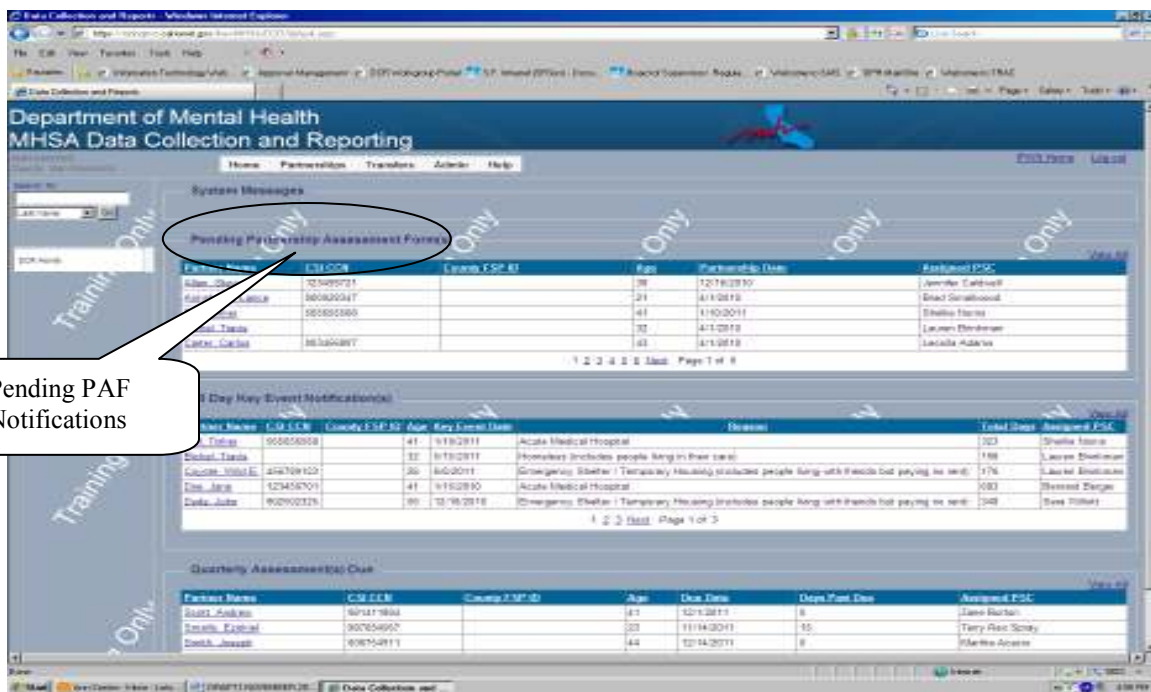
Data Collection and Reports - Windows Internet Explorer

File Edit View Favorites Tools Help

Data Collection and Reports

Department of Mental Health
MHSA Data Collection and Reporting

Home Partnerships Transfers Admin Help

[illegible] Log out

Search by

Last Name Go

DCR Alerts

Training Only

System Messages

Pending Partnership Assessment Forms

View All

| Partner Name | CSI CCN | County FSP ID | Age | Partnership Date | Assigned PSC |
|---|---|---|---|---|---|
| Allen, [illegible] | 123456721 | | 38 | 12/16/2010 | Jennifer Caldwell |
| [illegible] | 980820347 | | 21 | 4/1/2010 | Brad Smallwood |
| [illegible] | 555555500 | | 41 | 1/10/2011 | Shelia Norris |
| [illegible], Tiada | | | 32 | 4/1/2010 | Lauren Bindman |
| Carter, Carlos | 953456897 | | 43 | 4/1/2010 | Lecolia Adams |

1 2 3 4 5 6 Next Page 1 of 6

Pending PAF Notifications

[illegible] Day Key Event Notification(s)

View All

| Partner Name | CSI CCN | County FSP ID | Age | Key Event Date | Reason | Total Days | Assigned PSC |
|---|---|---|---|---|---|---|---|
| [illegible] | 555555555 | | 41 | 1/10/2011 | Acute Medical Hospital | 323 | Shelia Norris |
| Bichel, Tiada | | | 32 | 1/15/2011 | Homeless (includes people living in their cars) | 198 | Lauren Bindman |
| Coyote, Wild E | 456789123 | | 35 | 6/2/2011 | Emergency Shelter / Temporary Housing (includes people living with friends but paying no rent) | 176 | Lauren Bindman |
| Doe, Jane | 123456701 | | 41 | 1/10/2010 | Acute Medical Hospital | 683 | Bennett Berger |
| Doe, John | 602002325 | | 65 | 12/16/2010 | Emergency Shelter / Temporary Housing (includes people living with friends but paying no rent) | 348 | Sara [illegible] |

1 2 3 Next Page 1 of 3

Quarterly Assessment(s) Due

View All

| Partner Name | CSI CCN | County FSP ID | Age | Due Date | Days Past Due | Assigned PSC |
|---|---|---|---|---|---|---|
| Scott, Andrew | 601411893 | | 41 | 12/1/2011 | 8 | Dave Burton |
| Smells, Ezekiel | 987654567 | | 22 | 11/14/2011 | 15 | Terry Rex Spray |
| Smith, Joseph | 608754911 | | 44 | 12/14/2011 | 8 | Martha Acosta |

Done
Start